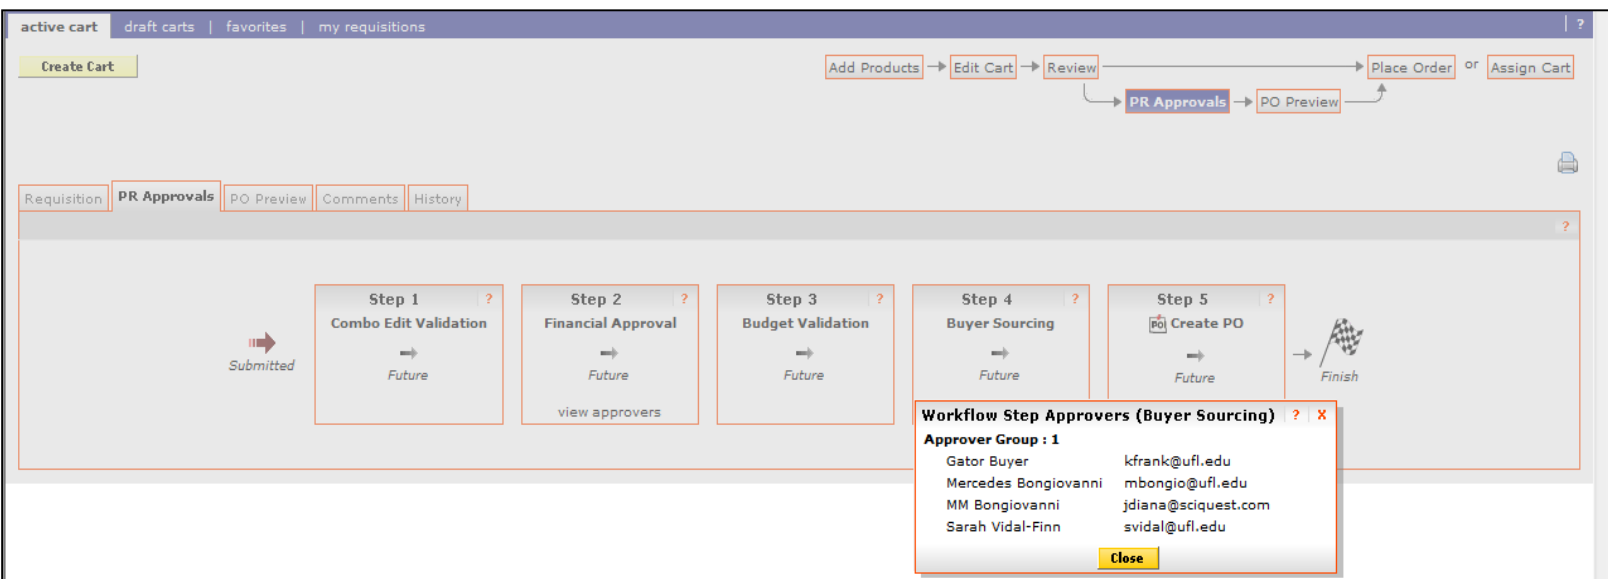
active cart | draft carts | favorites | my requisitions | ?

Create Cart

Add Products → Edit Cart → Review → Place Order or Assign Cart

PR Approvals → PO Preview

Requisition | PR Approvals | PO Preview | Comments | History

?

Submitted

Step 1 ?
Combo Edit Validation
Future

Step 2 ?
Financial Approval
Future
view approvers

Step 3 ?
Budget Validation
Future

Step 4 ?
Buyer Sourcing
Future

Step 5 ?
PO Create PO
Future

Finish

Workflow Step Approvers (Buyer Sourcing) ? X

Approver Group : 1

| | |
|---|---|
| Gator Buyer | kfrank@ufl.edu |
| Mercedes Bongiovanni | mbongio@ufl.edu |
| MM Bongiovanni | jdiana@sciquest.com |
| Sarah Vidal-Finn | svidal@ufl.edu |

Close